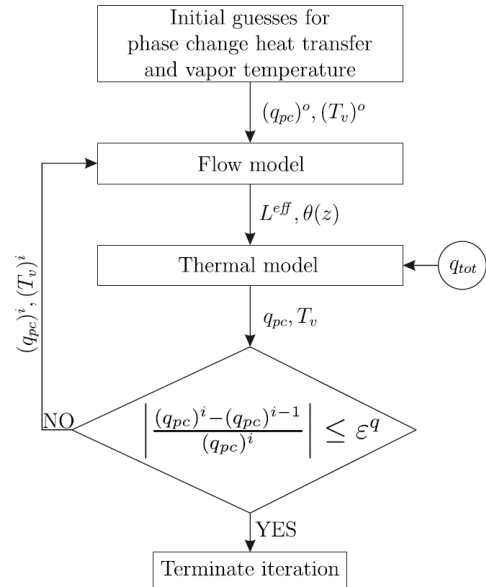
Initial guesses for phase change heat transfer and vapor temperature

$(q_{pc})^o, (T_v)^o$

Flow model

$L^{eff}, \theta(z)$

Thermal model

$q_{tot}$

$q_{pc}, T_v$

$(q_{pc})^i, (T_v)^i$

NO

$\left| \frac{(q_{pc})^i - (q_{pc})^{i-1}}{(q_{pc})^i} \right| \leq \varepsilon^q$

YES

Terminate iteration